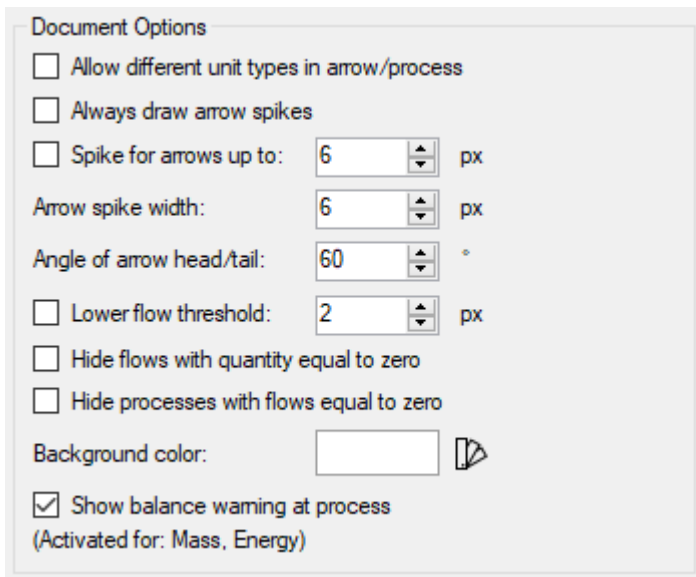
Document Options

Allow different unit types in arrow/process

Always draw arrow spikes

Spike for arrows up to: 6 px

Arrow spike width: 6 px

Angle of arrow head/tail: 60 °

Lower flow threshold: 2 px

Hide flows with quantity equal to zero

Hide processes with flows equal to zero

Background color:

Show balance warning at process
(Activated for: Mass, Energy)